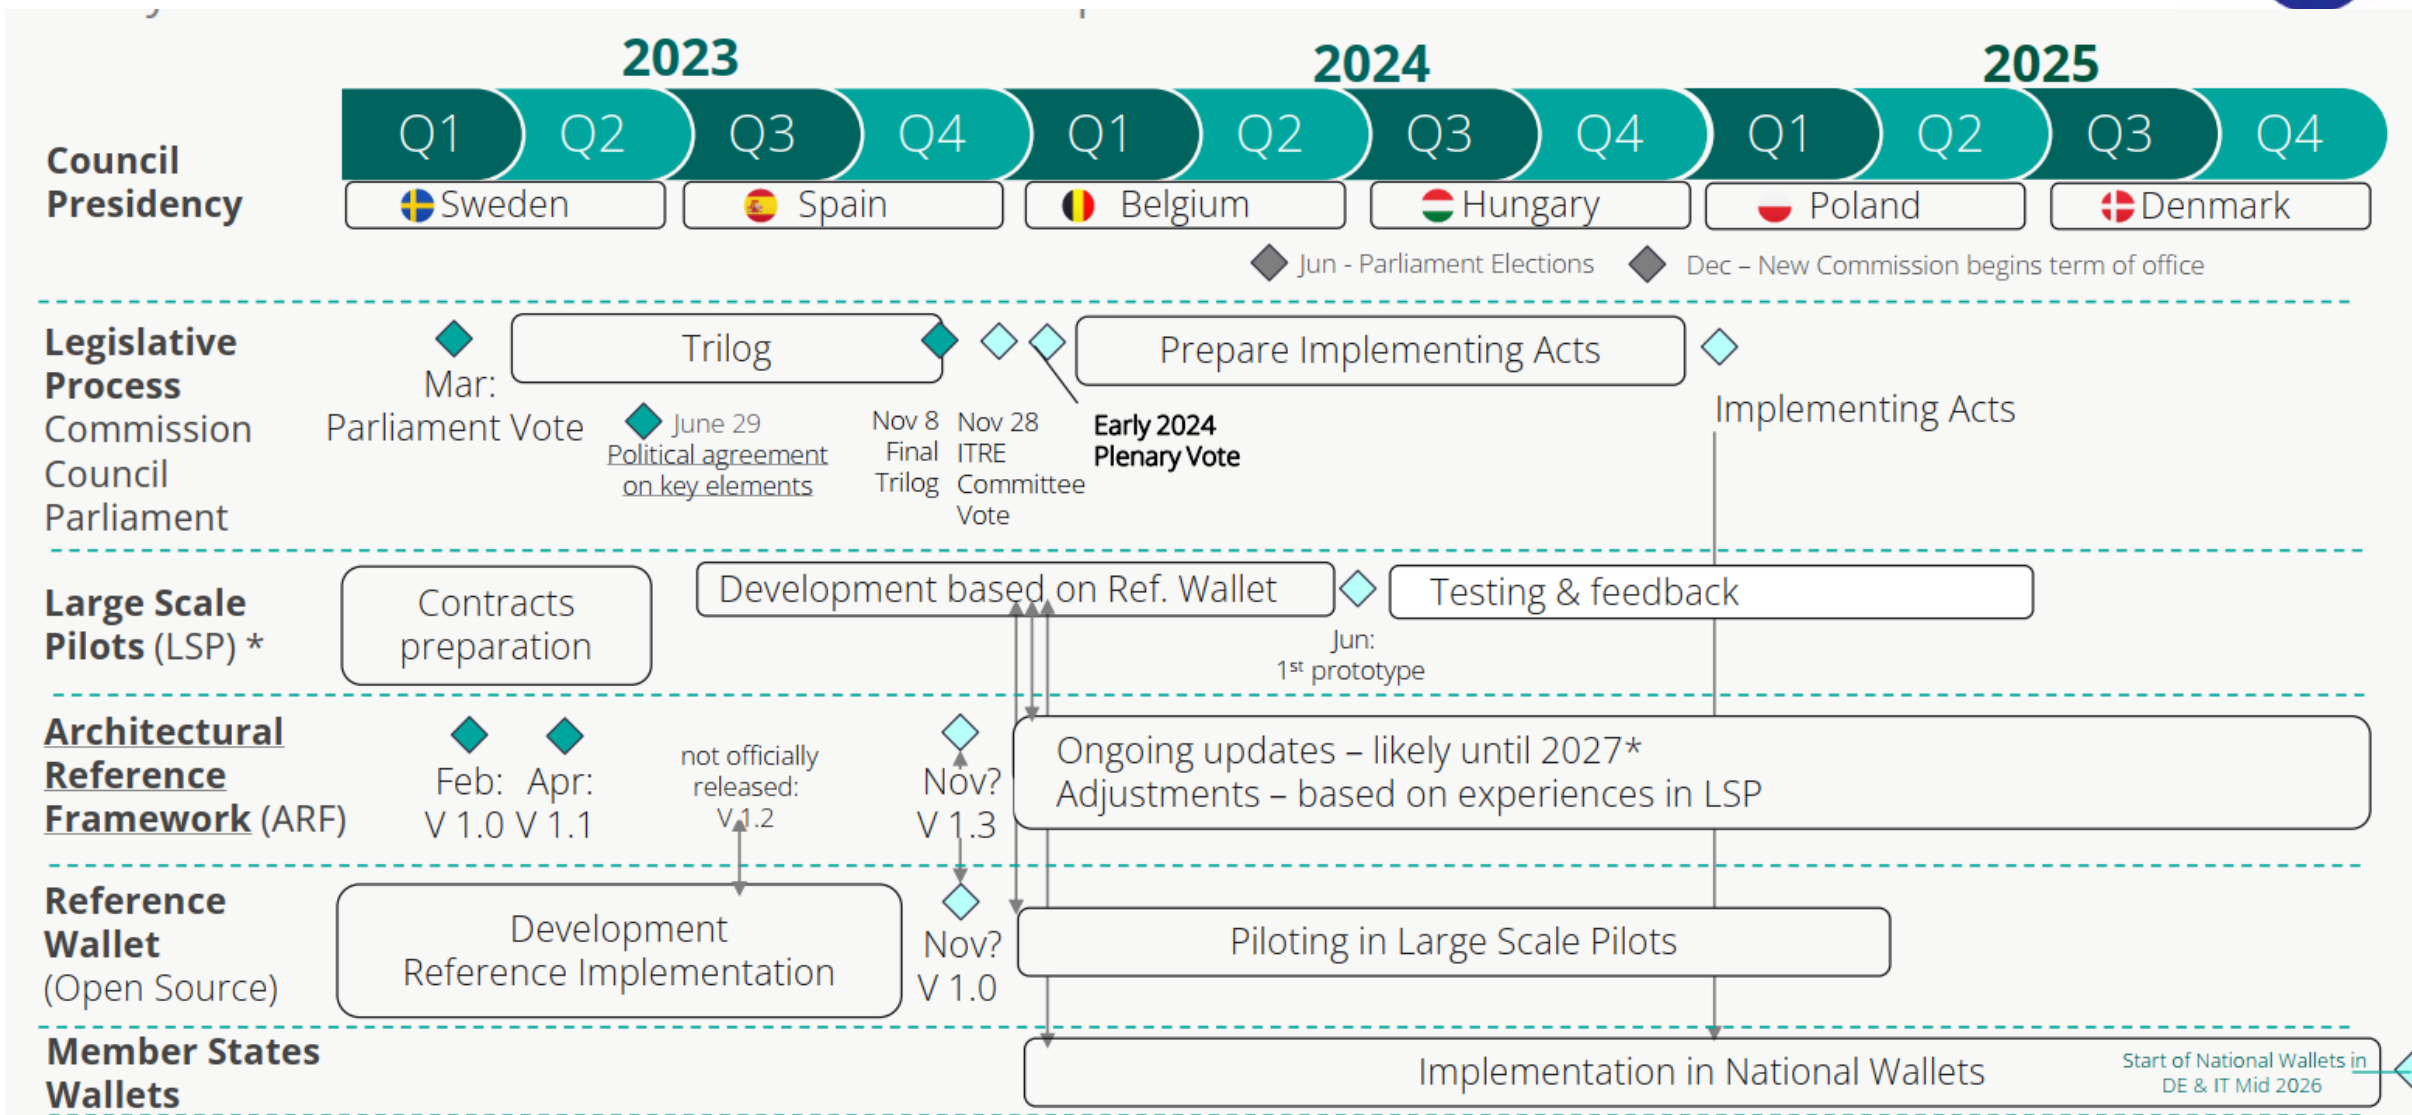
2023
2024
2025

Council Presidency

| Q1 | Q2 | Q3 | Q4 | Q1 | Q2 | Q3 | Q4 | Q1 | Q2 | Q3 | Q4 |
|---|---|---|---|---|---|---|---|---|---|---|---|

Sweden
Spain
Belgium
Hungary
Poland
Denmark

Jun - Parliament Elections
Dec – New Commission begins term of office

Legislative Process
Commission
Council
Parliament

Mar: Parliament Vote
Trilog
June 29
Political agreement on key elements
Nov 8 Final Trilog
Nov 28 ITRE Committee Vote
Early 2024 Plenary Vote
Prepare Implementing Acts
Implementing Acts

Large Scale Pilots (LSP) *
Contracts preparation
Development based on Ref. Wallet
Jun: 1st prototype
Testing & feedback

Architectural Reference Framework (ARF)
Feb: V 1.0
Apr: V 1.1
not officially released: V 1.2
Nov? V 1.3
Ongoing updates – likely until 2027*
Adjustments – based on experiences in LSP

Reference Wallet (Open Source)
Development Reference Implementation
Nov? V 1.0
Piloting in Large Scale Pilots

Member States Wallets
Implementation in National Wallets
Start of National Wallets in DE & IT Mid 2026